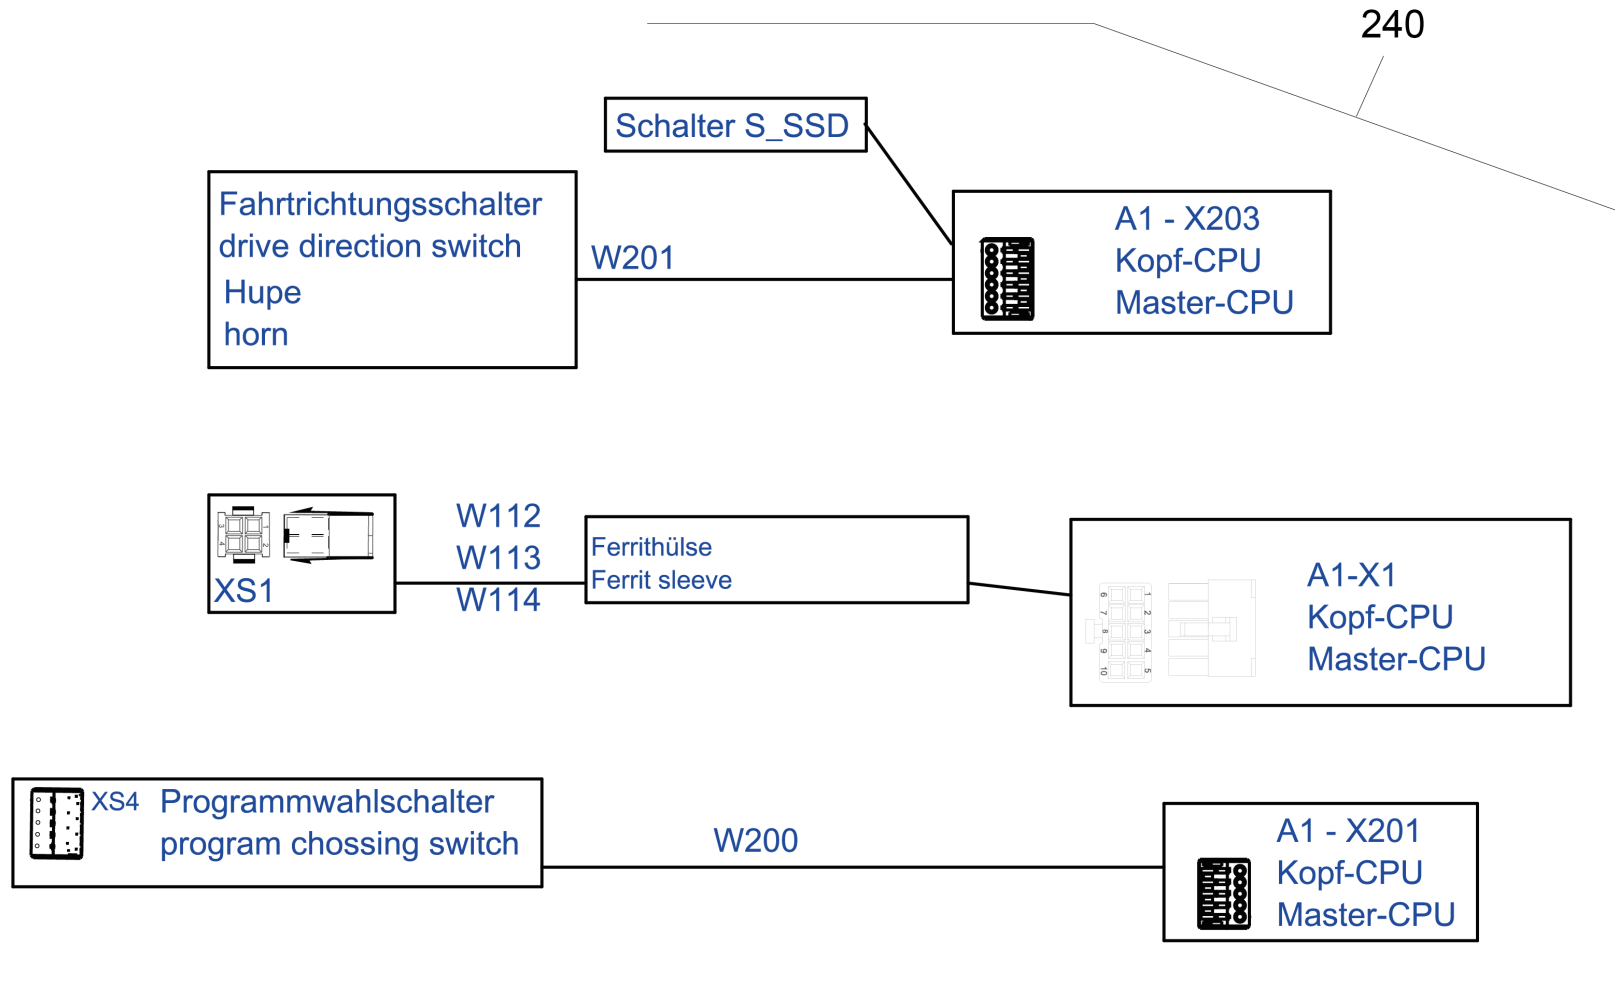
240

Schalter S_SSD

Fahrtrichtungsschalter
drive direction switch
Hupe
horn

W201

A1 - X203
Kopf-CPU
Master-CPU

XS1

W112
W113
W114

Ferrithülse
Ferrit sleeve

A1-X1
Kopf-CPU
Master-CPU

XS4 Programmwahlschalter
program chossing switch

W200

A1 - X201
Kopf-CPU
Master-CPU